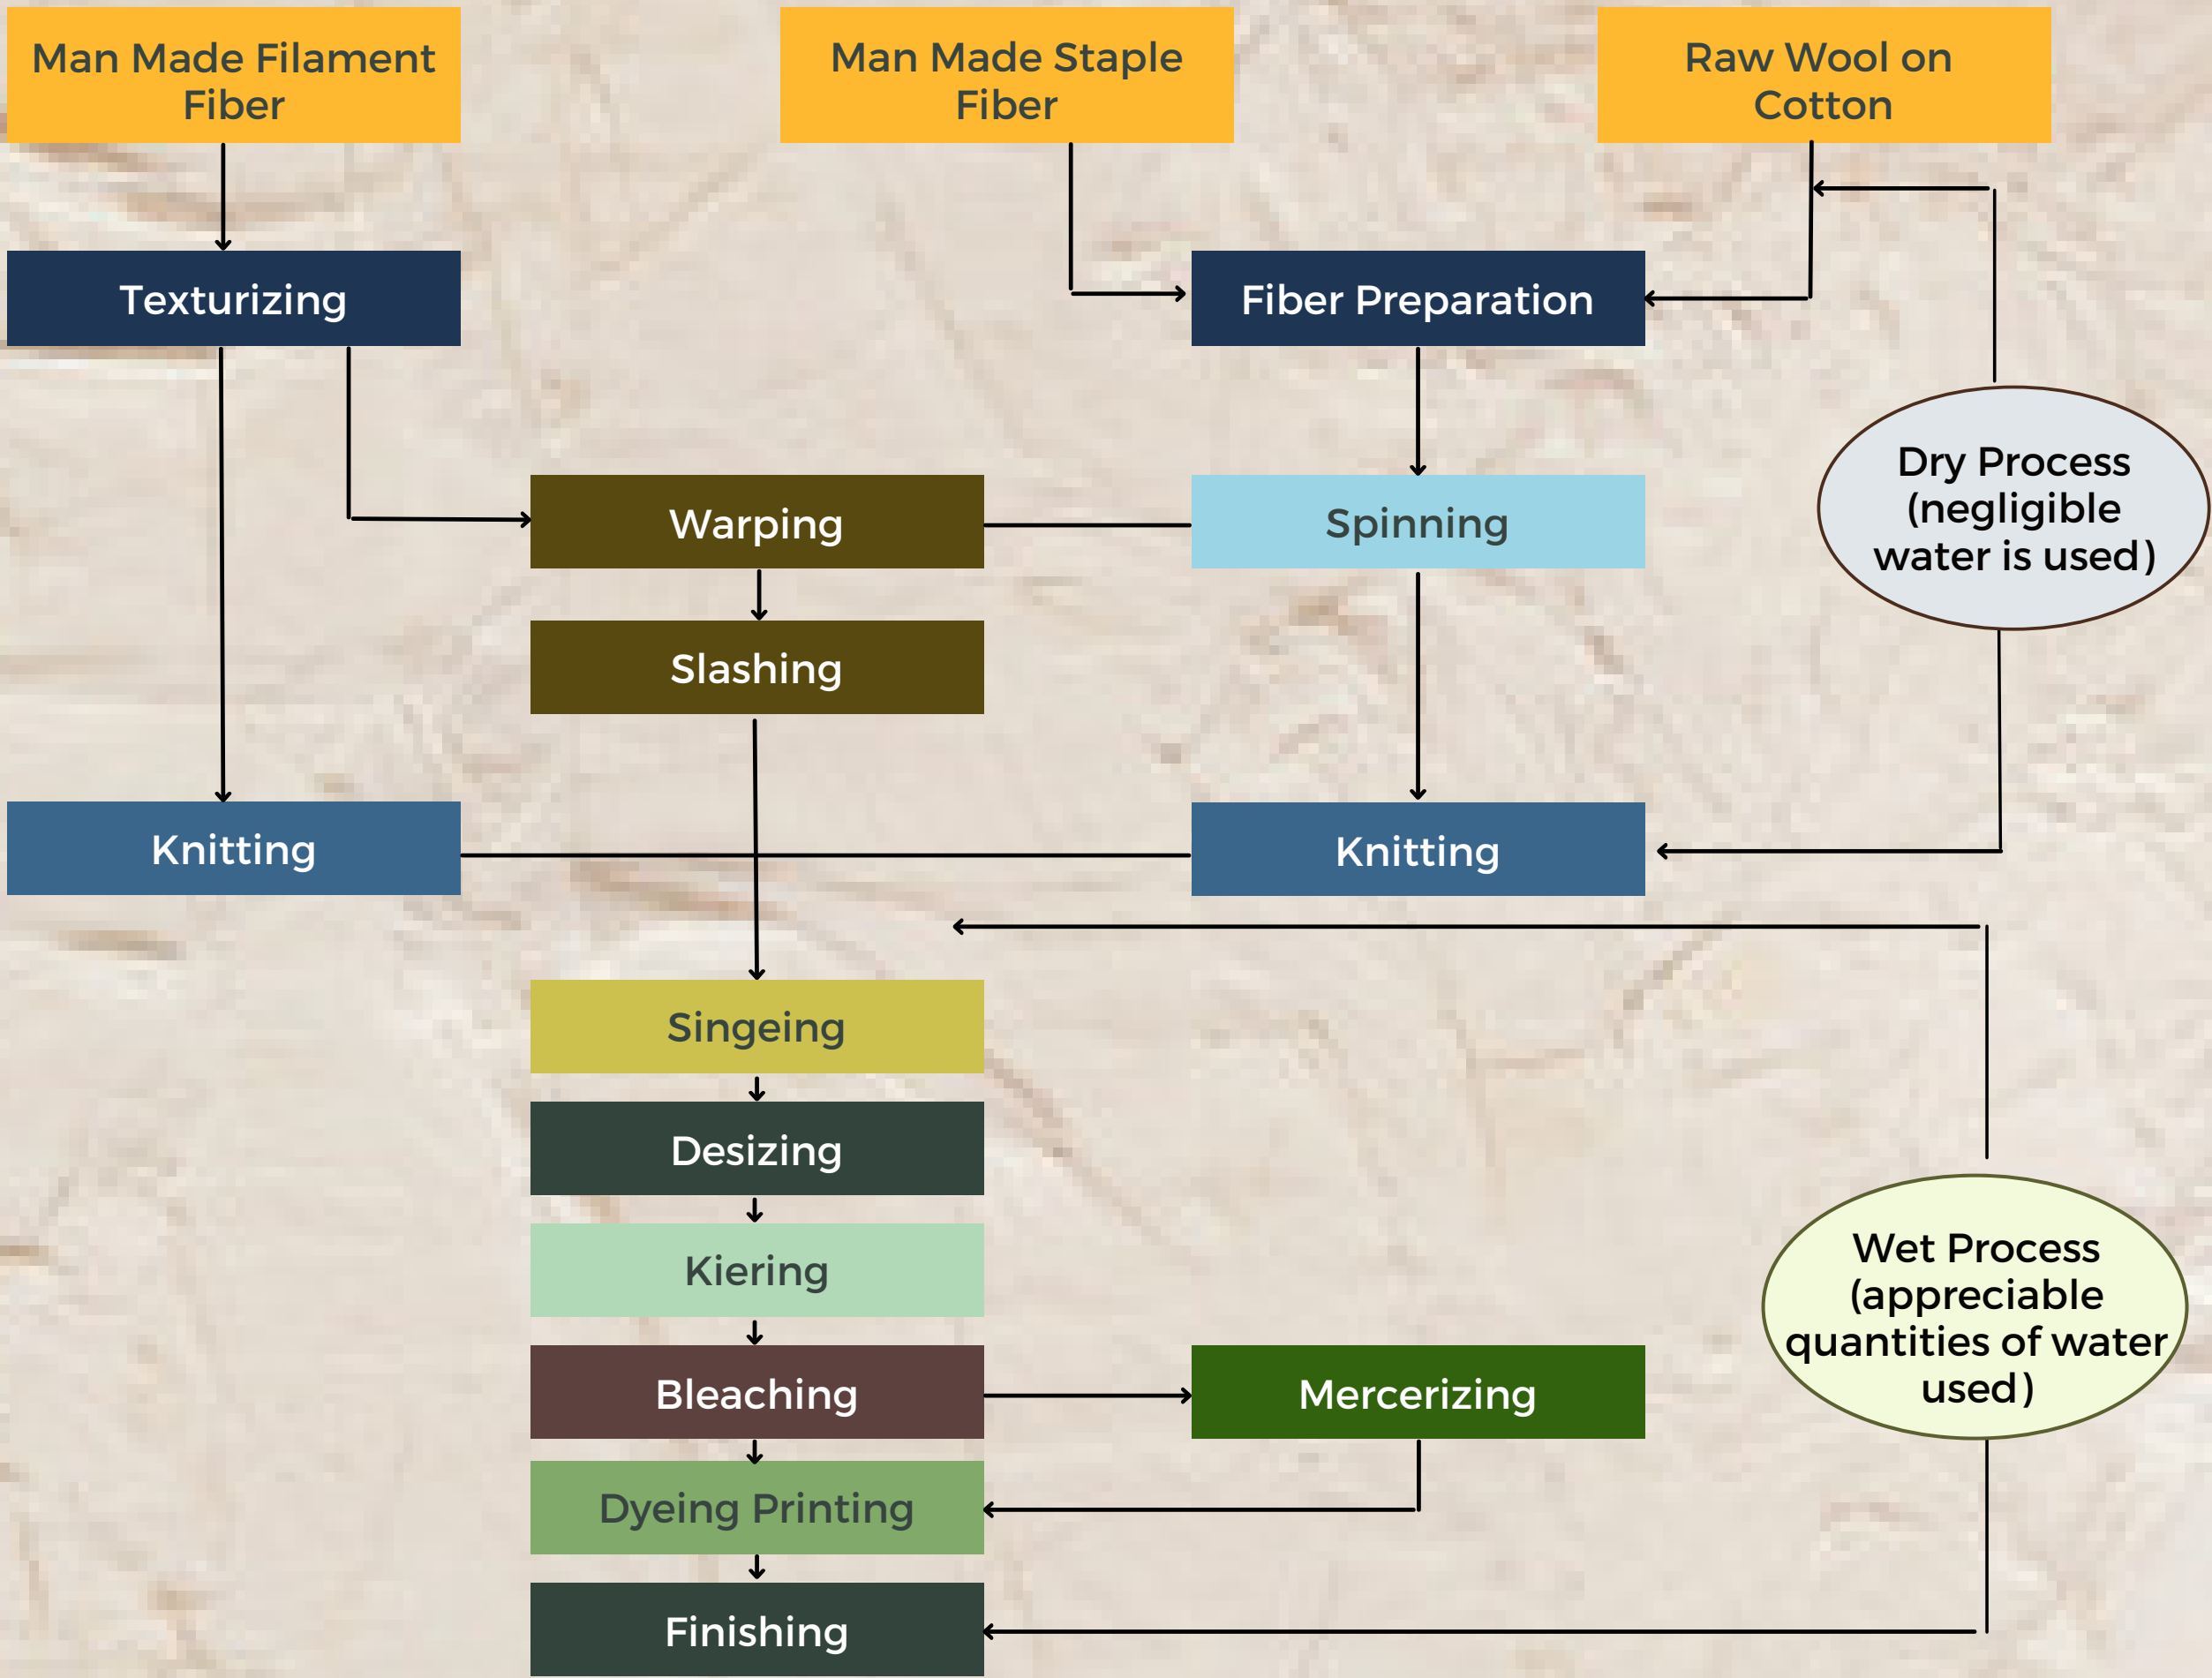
Man Made Filament Fiber

Man Made Staple Fiber

Raw Wool on Cotton

Texturizing

Fiber Preparation

Warping

Spinning

Dry Process (negligible water is used)

Slashing

Knitting

Knitting

Singeing

Desizing

Kiering

Bleaching

Mercerizing

Wet Process (appreciable quantities of water used)

Dyeing Printing

Finishing